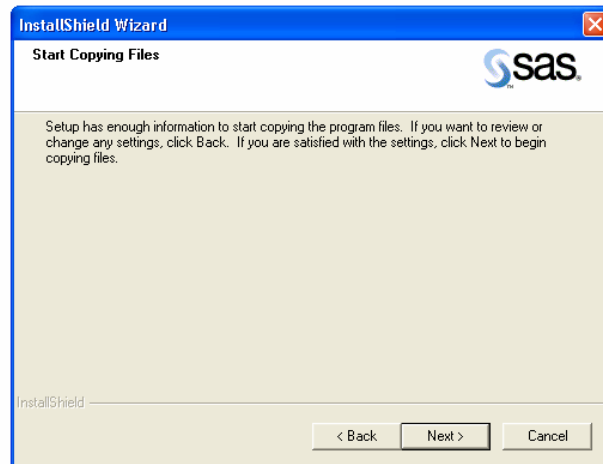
InstallShield Wizard

Start Copying Files

sas.

Setup has enough information to start copying the program files. If you want to review or change any settings, click Back. If you are satisfied with the settings, click Next to begin copying files.

InstallShield

< Back

Next >

Cancel